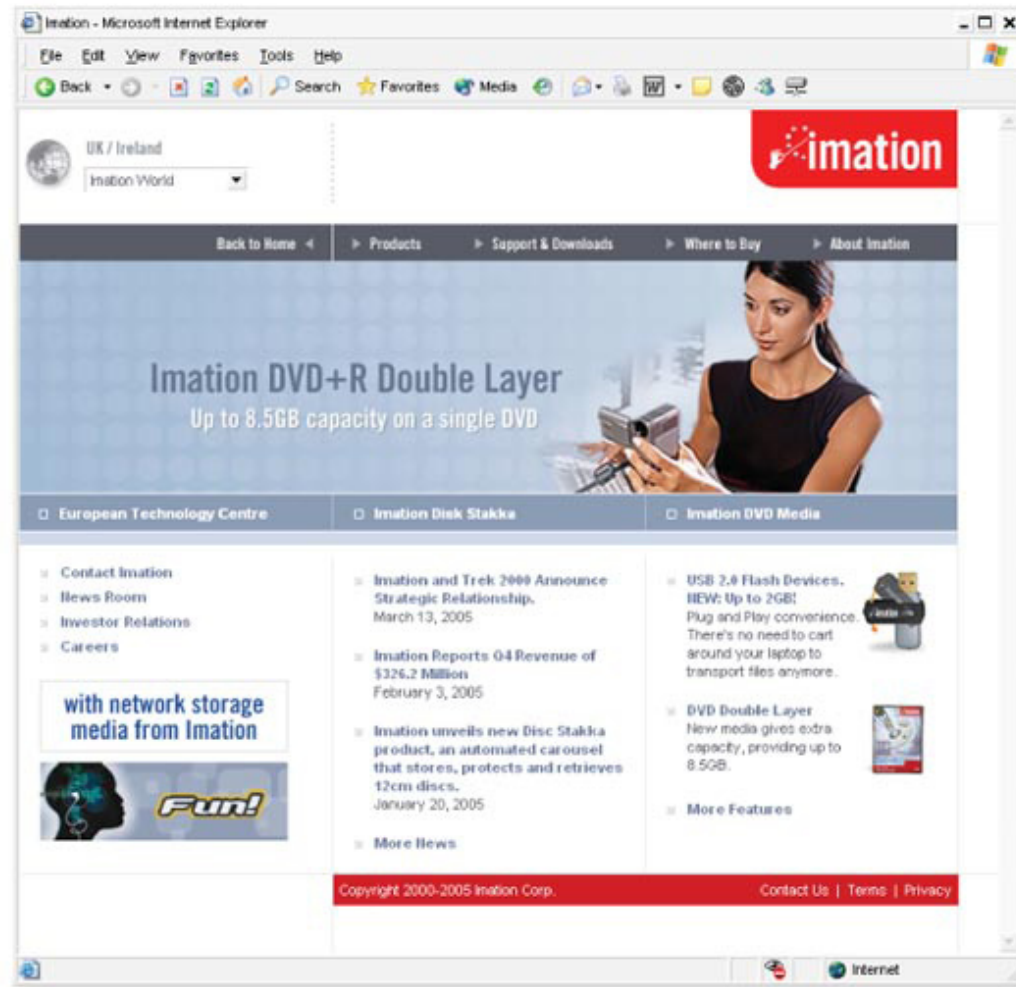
Imation - Microsoft Internet Explorer

File Edit View Favorites Tools Help

Back Search Favorites Media

UK / Ireland
Imation World

imation

Back to Home ◄ ► Products ► Support & Downloads ► Where to Buy ► About Imation

Imation DVD+R Double Layer
Up to 8.5GB capacity on a single DVD

European Technology Centre
Imation Disk Stakka
Imation DVD Media

Contact Imation
News Room
Investor Relations
Careers

with network storage media from Imation

Fun!

Imation and Trek 2000 Announce Strategic Relationship.
March 13, 2005

Imation Reports Q4 Revenue of $326.2 Million
February 3, 2005

Imation unveils new Disc Stakka product, an automated carousel that stores, protects and retrieves 12cm discs.
January 20, 2005

More News

USB 2.0 Flash Devices. NEW: Up to 2GB!
Plug and Play convenience. There's no need to cart around your laptop to transport files anymore.

DVD Double Layer
New media gives extra capacity, providing up to 8.5GB.

More Features

Copyright 2000-2005 Imation Corp.
Contact Us | Terms | Privacy

Internet